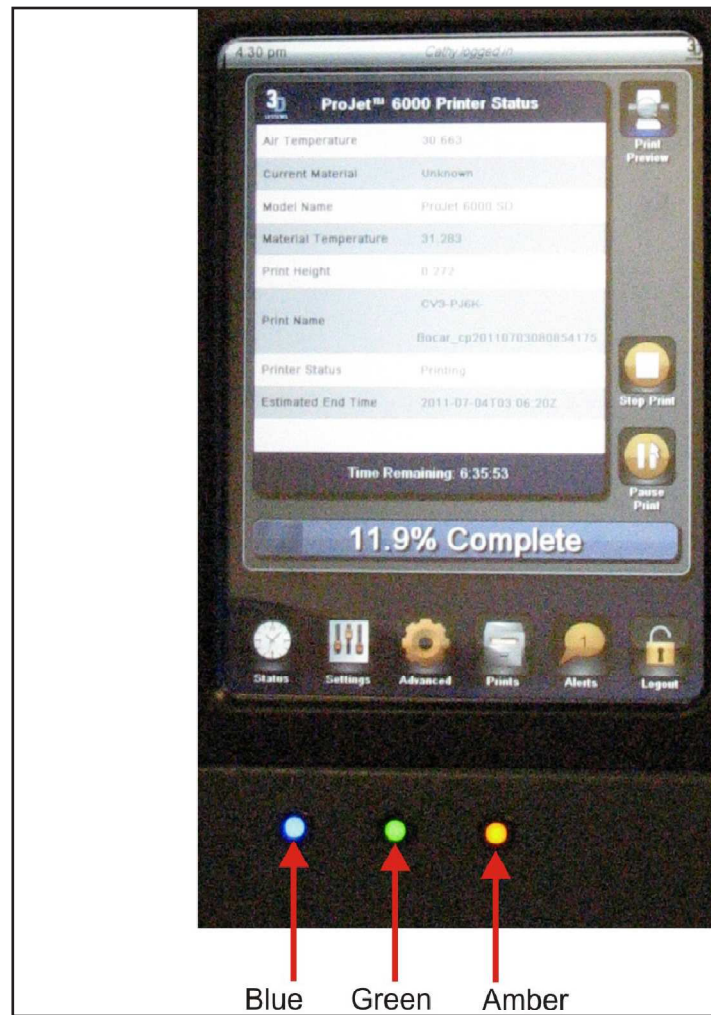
4:30 pm Cathy logged in

3D SYSTEMS ProJet™ 6000 Printer Status

| | |
|---|---|
| Air Temperature | 30.663 |
| Current Material | Unknown |
| Model Name | ProJet 6000 SD |
| Material Temperature | 31.283 |
| Print Height | 0.272 |
| Print Name | CV3-PJ6K-Bocar_cp20110703080854175 |
| Printer Status | Printing |
| Estimated End Time | 2011-07-04T03:06:20Z |

Time Remaining: 6:35:53

Print Preview

Stop Print

Pause Print

11.9% Complete

Status Settings Advanced Prints Alerts Logout

1

Blue Green Amber